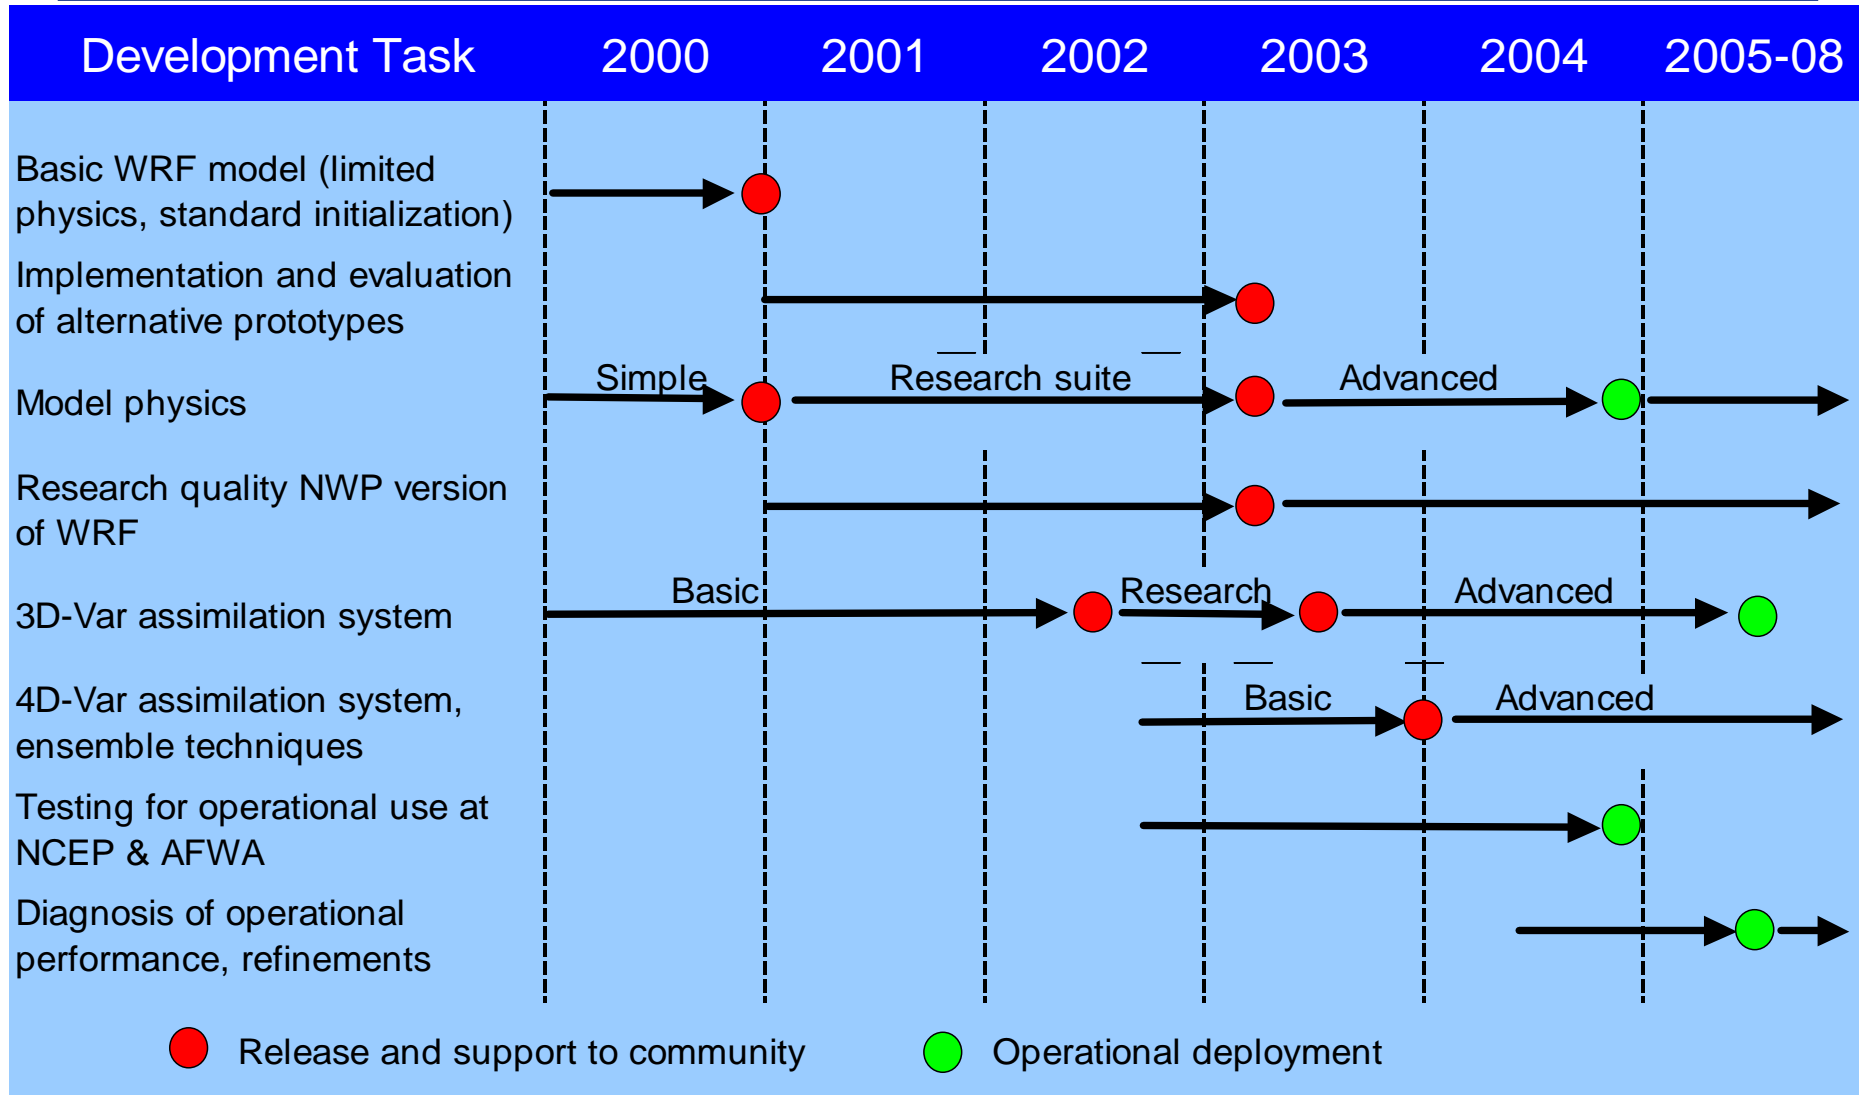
Development Task | 2000 | 2001 | 2002 | 2003 | 2004 | 2005-08

Basic WRF model (limited physics, standard initialization)

Implementation and evaluation of alternative prototypes

Model physics
Simple
Research suite
Advanced

Research quality NWP version of WRF

3D-Var assimilation system
Basic
Research
Advanced

4D-Var assimilation system, ensemble techniques
Basic
Advanced

Testing for operational use at NCEP & AFWA

Diagnosis of operational performance, refinements

Release and support to community
Operational deployment